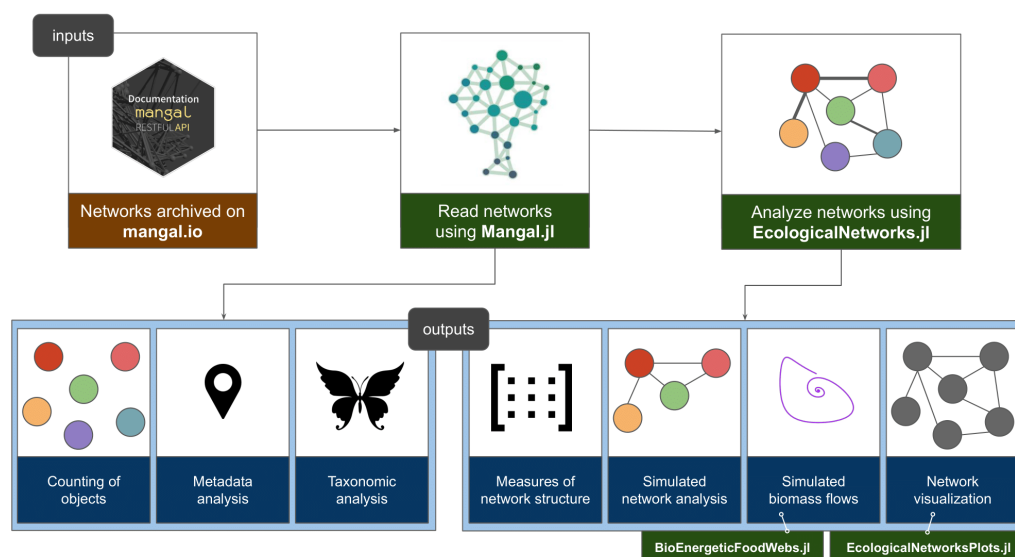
inputs

Documentation
mangal
RESTFUL API

Networks archived on **mangal.io**

Read networks using **Mangal.jl**

Analyze networks using **EcologicalNetworks.jl**

outputs

Counting of objects

Metadata analysis

Taxonomic analysis

Measures of network structure

Simulated network analysis

Simulated biomass flows

Network visualization

BioEnergeticFoodWebs.jl

EcologicalNetworksPlots.jl